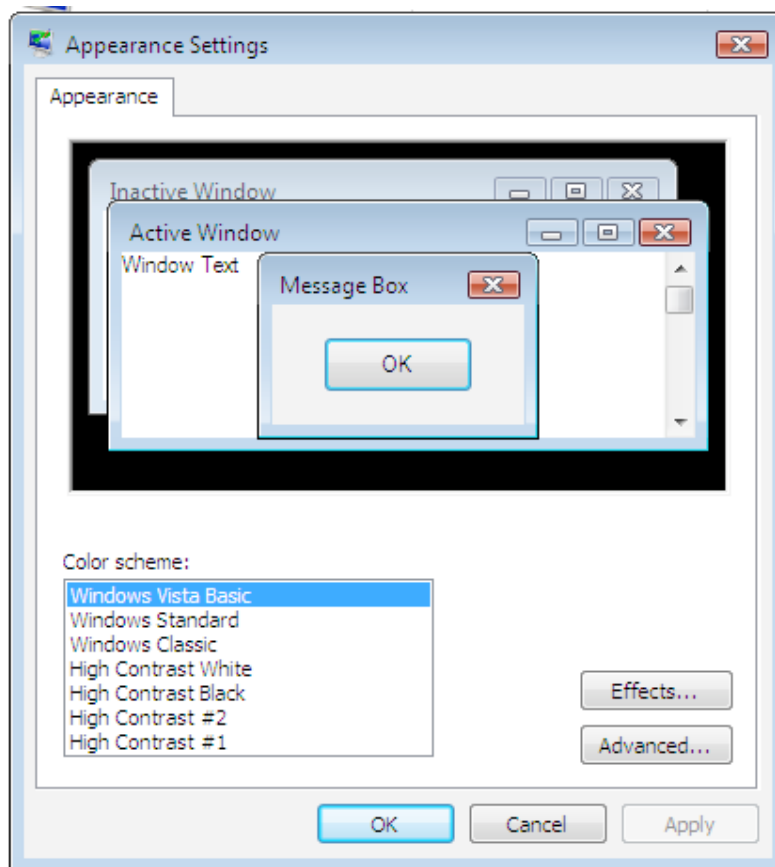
Appearance Settings

Appearance

Inactive Window

Active Window

Window Text

Message Box

OK

Color scheme:

Windows Vista Basic
Windows Standard
Windows Classic
High Contrast White
High Contrast Black
High Contrast #2
High Contrast #1

Effects...

Advanced...

OK

Cancel

Apply